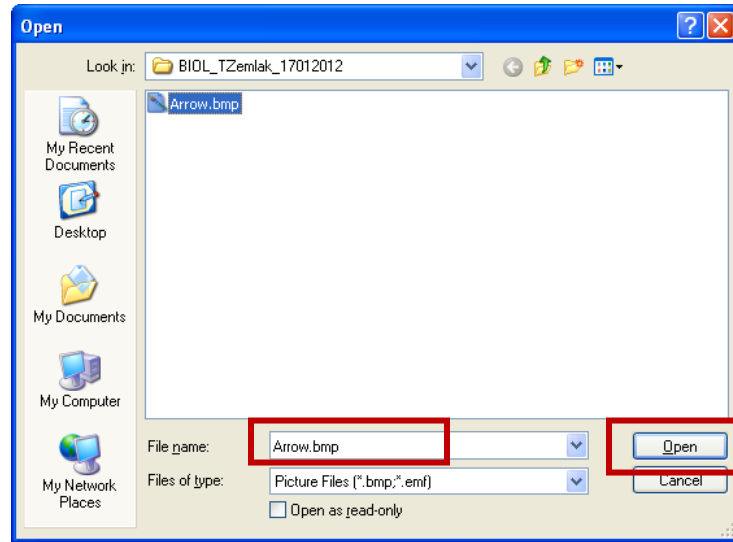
Open

Look in: BIOL_TZemlak_17012012

Arrow.bmp

My Recent Documents

Desktop

My Documents

My Computer

My Network Places

File name: Arrow.bmp

Files of type: Picture Files (*.bmp;*.emf)

Open as read-only

Open

Cancel